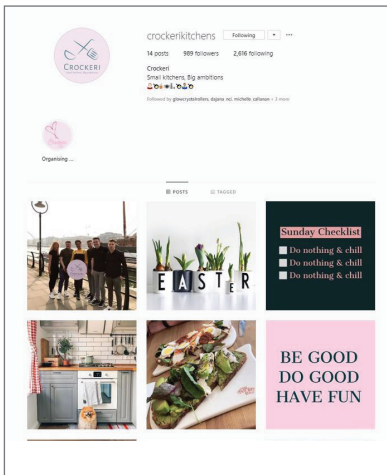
CROCKERI

crockerikitchens Following ▾ ···

14 posts 989 followers 2,616 following

Crockeri
Small kitchens, Big ambitions

Followed by glowcrystalmellors, dajana_rei, michelle_calloran + 3 more

Organising ...

POSTS TAGGED

EASTER

Sunday Checklist
Do nothing & chill
Do nothing & chill
Do nothing & chill

BE GOOD
DO GOOD
HAVE FUN